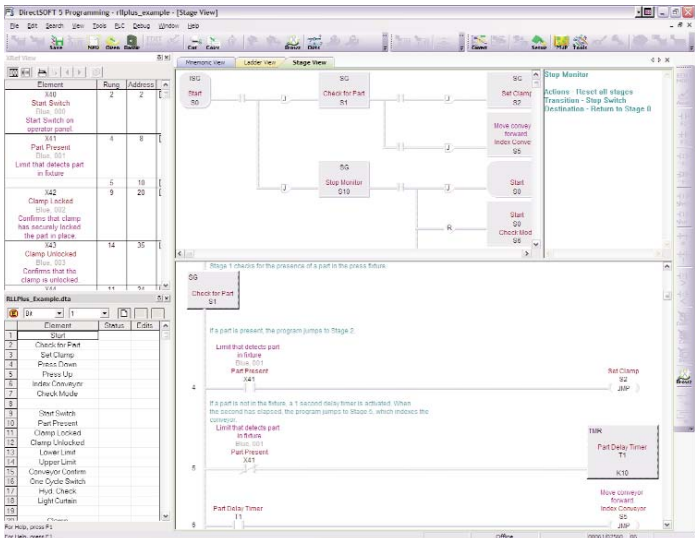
DirectSOFT 5 Programming - rllplus_example - [Stage View]

File Edit Search View Tools PLC Debug Window Help

Save PLC Open Rede Cut Copy Insert Data Comment Setup Mail Tools

Mnemonic View | Ladder View | Stage View

| Element | Rung | Address |
|---|---|---|
| X40 Start Switch Blue, 000 Start Switch on operator panel. | 2 | 2 |
| X41 Part Present Blue, 001 Limit that detects part in fixture | 4 | 8 |
| | 5 | 10 |
| X42 Clamp Locked Blue, 002 Confirms that clamp has securely locked the part in place. | 9 | 20 |
| X43 Clamp Unlocked Blue, 003 Confirms that the clamp is unlocked | 14 | 35 |

RLLPlus_Example.dta

| | Element | Status | Edits |
|---|---|---|---|
| 1 | Start | | |
| 2 | Check for Part | | |
| 3 | Set Clamp | | |
| 4 | Press Down | | |
| 5 | Press Up | | |
| 6 | Index Conveyor | | |
| 7 | Check Mode | | |
| 8 | | | |
| 9 | Start Switch | | |
| 10 | Part Present | | |
| 11 | Clamp Locked | | |
| 12 | Clamp Unlocked | | |
| 13 | Lower Limit | | |
| 14 | Upper Limit | | |
| 15 | Conveyor Confirm | | |
| 16 | One Cycle Switch | | |
| 17 | Hyd. Check | | |
| 18 | Light Curtain | | |

SG Start S0
SG Check for Part S1
SG Set Clamp S2
Move conveyor forward Index Conve S5
SG Stop Monitor S10
Start S0
Start S0 Check Mod S6
R

Stop Monitor
Actions - Reset all stages
Transition - Stop Switch
Destination - Return to Stage 0

Stage 1 checks for the presence of a part in the press fixture.
SG Check for Part S1

If a part is present, the program jumps to Stage 2.
Limit that detects part in fixture Blue, 001 Part Present X41
4
Set Clamp S2 JMP

If a part is not in the fixture, a 1 second delay timer is activated. When the second has elapsed, the program jumps to Stage 5, which indexes the conveyor.
Limit that detects part in fixture Blue, 001 Part Present X41
5
TMR Part Delay Timer T1 K10

Part Delay Timer T1
6
Move conveyor forward Index Conveyor S5 JMP

For Help, press F1
Offline